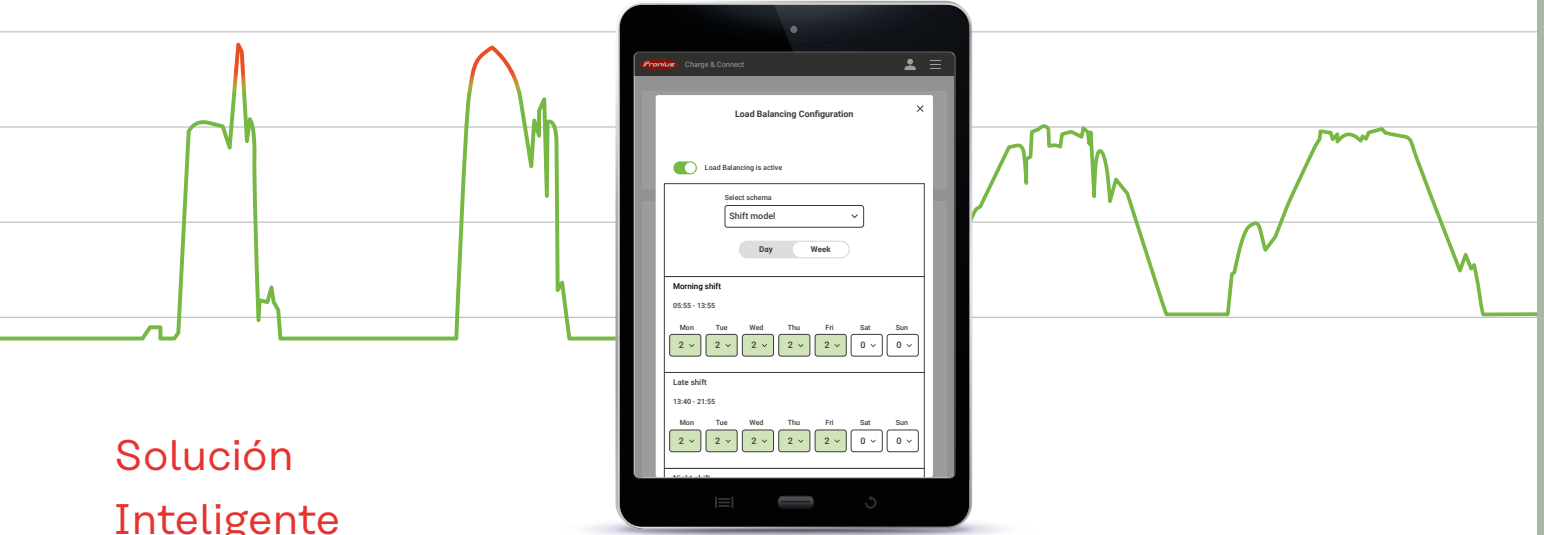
Fronius Charge & Connect

Load Balancing Configuration

×

Load Balancing is active

Select schema

Shift model

Day Week

Morning shift

05:55 - 13:55

| Mon | Tue | Wed | Thu | Fri | Sat | Sun |
|---|---|---|---|---|---|---|
| 2 | 2 | 2 | 2 | 2 | 0 | 0 |

Late shift

13:40 - 21:55

| Mon | Tue | Wed | Thu | Fri | Sat | Sun |
|---|---|---|---|---|---|---|
| 2 | 2 | 2 | 2 | 2 | 0 | 0 |

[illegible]

Solución Inteligente